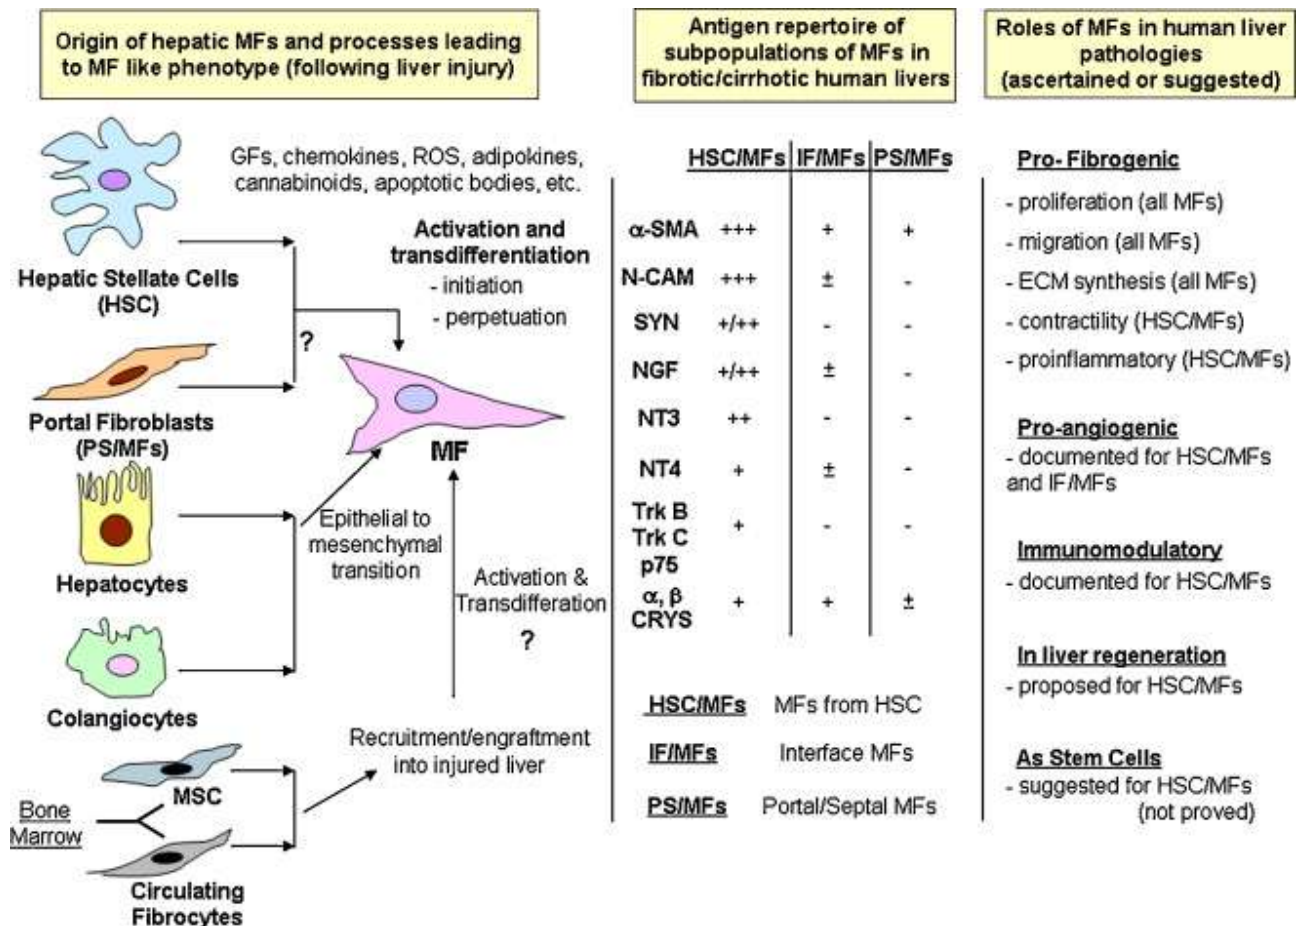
Origin of hepatic MFs and processes leading to MF like phenotype (following liver injury)

Antigen repertoire of subpopulations of MFs in fibrotic/cirrhotic human livers

Roles of MFs in human liver pathologies (ascertained or suggested)

GFs, chemokines, ROS, adipokines, cannabinoids, apoptotic bodies, etc.

Hepatic Stellate Cells (HSC)

Activation and transdifferentiation
- initiation
- perpetuation

?

Portal Fibroblasts (PS/MFs)

MF

Hepatocytes

Epithelial to mesenchymal transition

Activation & Transdifferation

?

Colangiocytes

MSC

Bone Marrow

Circulating Fibrocytes

Recruitment/engraftment into injured liver

| | HSC/MFs | IF/MFs | PS/MFs |
|---|---|---|---|
| α-SMA | +++ | + | + |
| N-CAM | +++ | ± | - |
| SYN | +/++ | - | - |
| NGF | +/++ | ± | - |
| NT3 | ++ | - | - |
| NT4 | + | ± | - |
| Trk B Trk C p75 | + | - | - |
| α, β CRYS | + | + | ± |

HSC/MFs MFs from HSC

IF/MFs Interface MFs

PS/MFs Portal/Septal MFs

Pro- Fibrogenic
- proliferation (all MFs)
- migration (all MFs)
- ECM synthesis (all MFs)
- contractility (HSC/MFs)
- proinflammatory (HSC/MFs)

Pro-angiogenic
- documented for HSC/MFs and IF/MFs

Immunomodulatory
- documented for HSC/MFs

In liver regeneration
- proposed for HSC/MFs

As Stem Cells
- suggested for HSC/MFs (not proved)